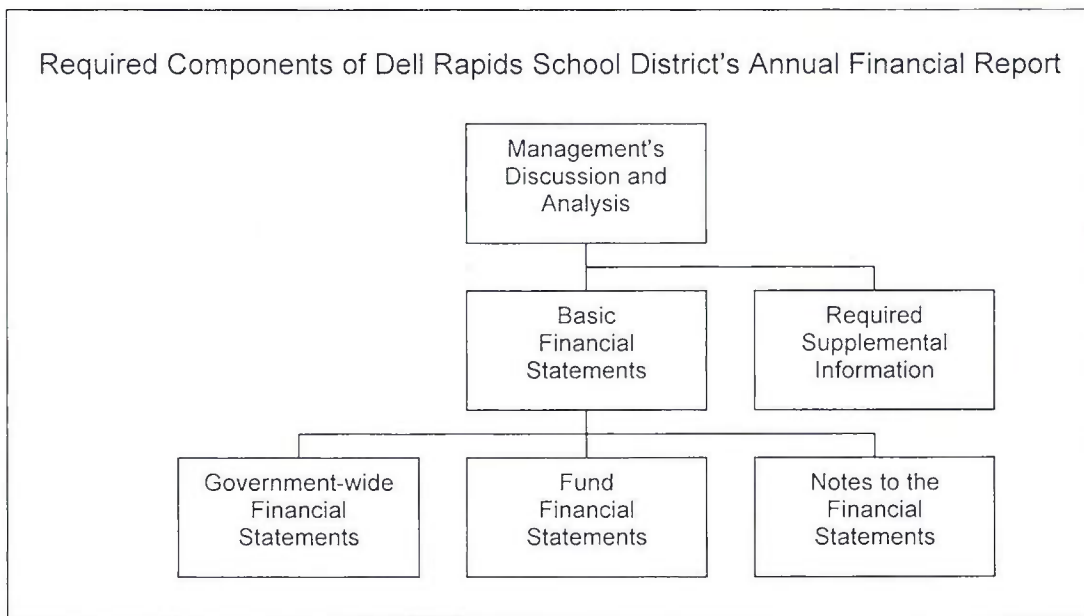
Required Components of Dell Rapids School District's Annual Financial Report

Management's Discussion and Analysis

Basic Financial Statements

Required Supplemental Information

Government-wide Financial Statements

Fund Financial Statements

Notes to the Financial Statements